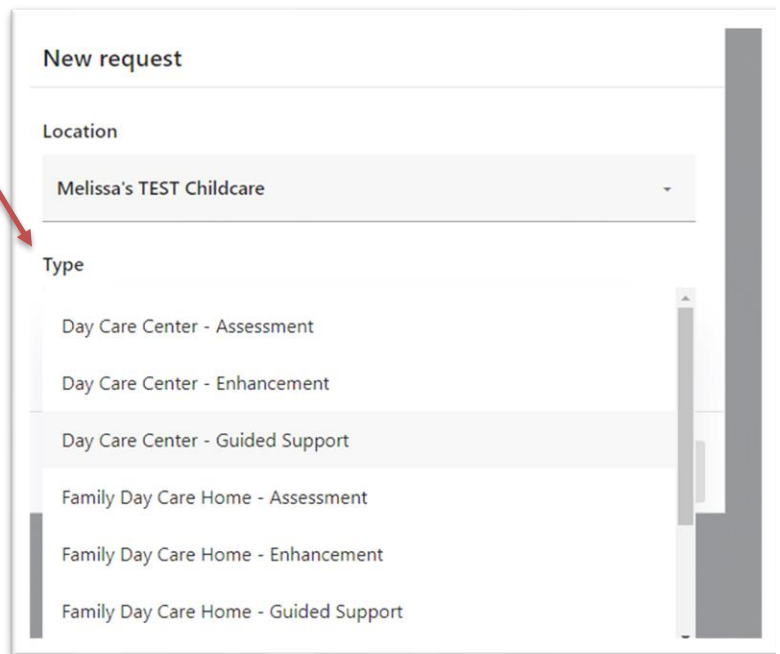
New request

Location

Melissa's TEST Childcare

Type

Day Care Center - Assessment

Day Care Center - Enhancement

Day Care Center - Guided Support

Family Day Care Home - Assessment

Family Day Care Home - Enhancement

Family Day Care Home - Guided Support